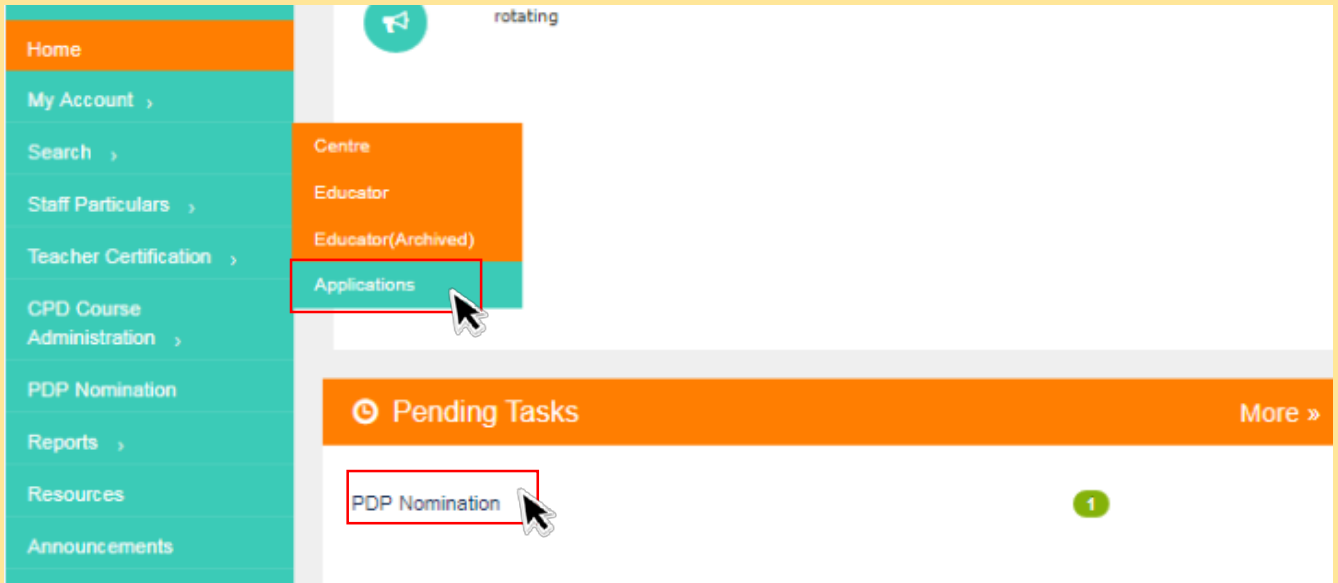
Home
My Account ›
Search ›
Staff Particulars ›
Teacher Certification ›
CPD Course Administration ›
PDP Nomination
Reports ›
Resources
Announcements

rotating

Centre
Educator
Educator(Archived)
Applications

Pending Tasks
More »

PDP Nomination
1